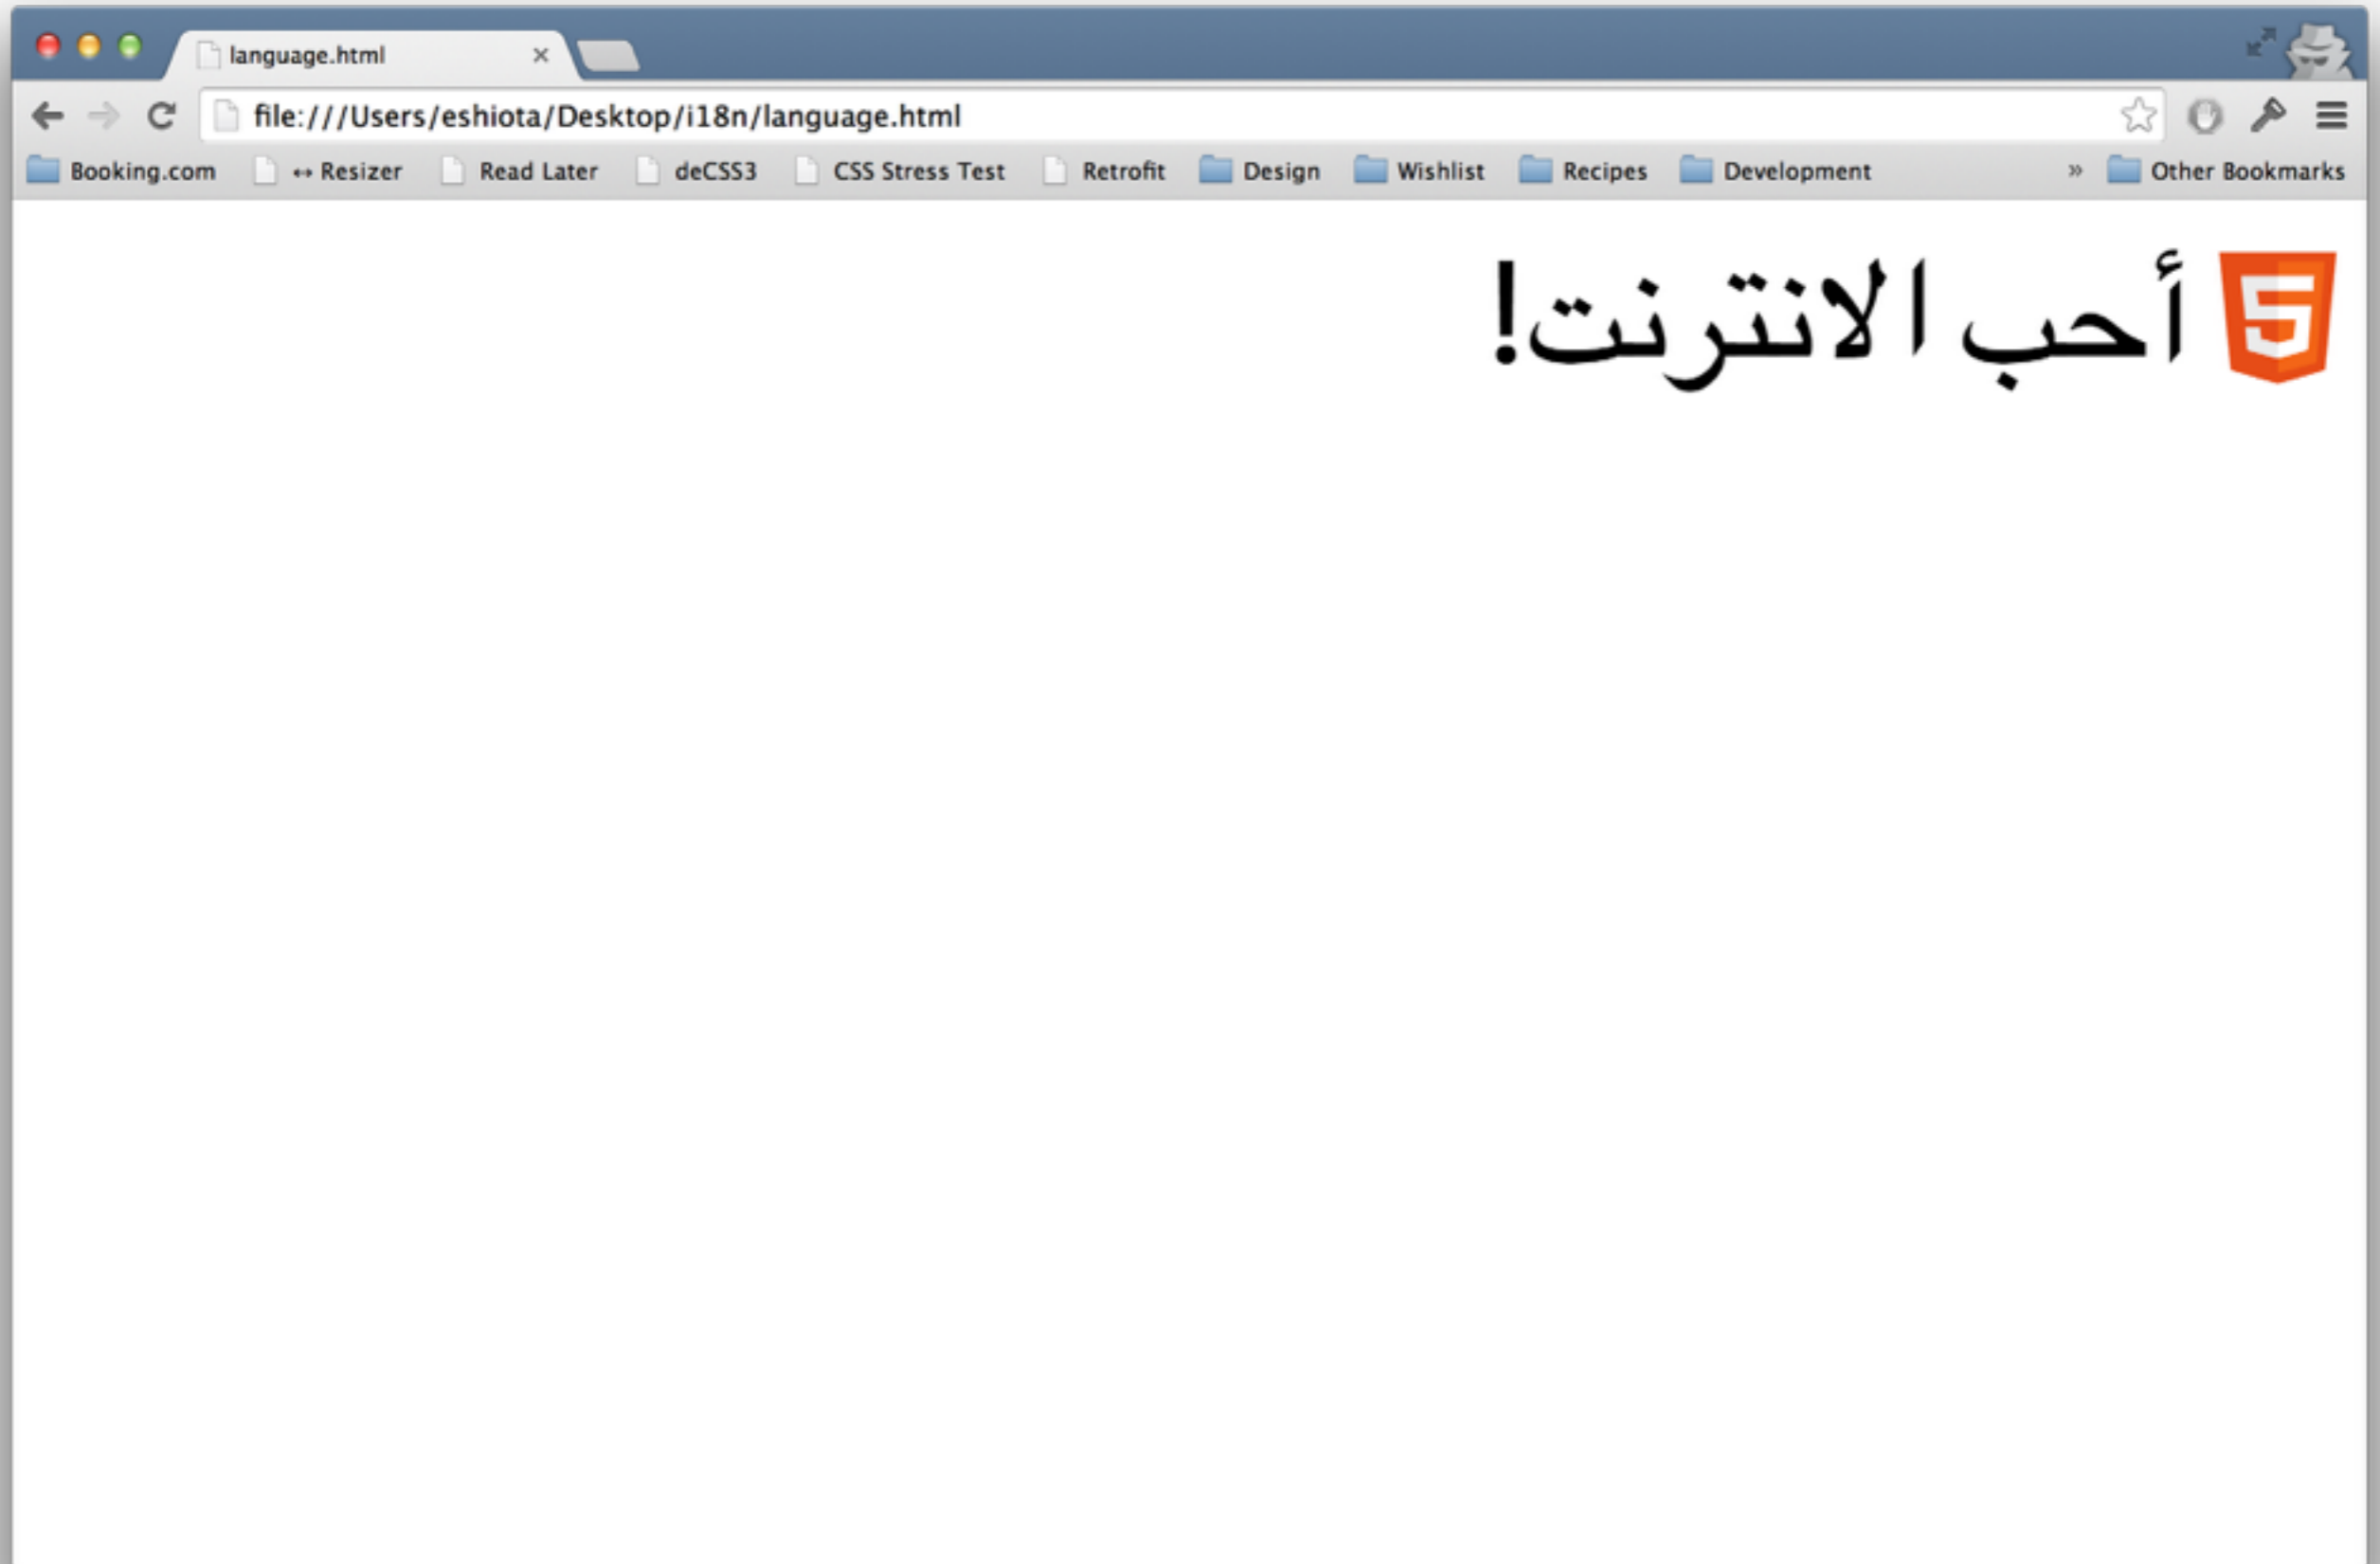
language.html ×

file:///Users/eshiota/Desktop/i18n/language.html

Booking.com ↔ Resizer Read Later deCSS3 CSS Stress Test Retrofit Design Wishlist Recipes Development » Other Bookmarks

5 أحب الانترنت!